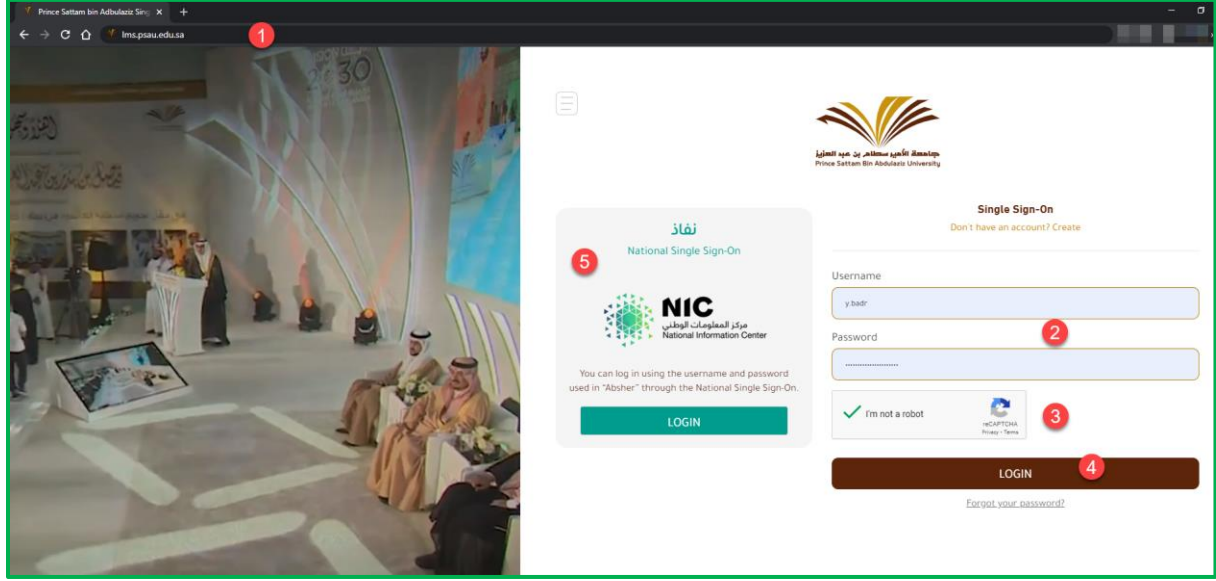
Prince Sattam bin Adbulaziz Sing ×  +

lms.psau.edu.sa

1

جامعة الأمير سطام بن عبد العزيز
Prince Sattam Bin Abdulaziz University

نفاذ
National Single Sign-On

5

NIC
مركز المعلومات الوطني
National Information Center

You can log in using the username and password used in "Absher" through the National Single Sign-On.

LOGIN

Single Sign-On
Don't have an account? Create

Username
y.badr

2

Password

I'm not a robot
reCAPTCHA
Privacy - Terms

3

LOGIN

4

Forgot your password?